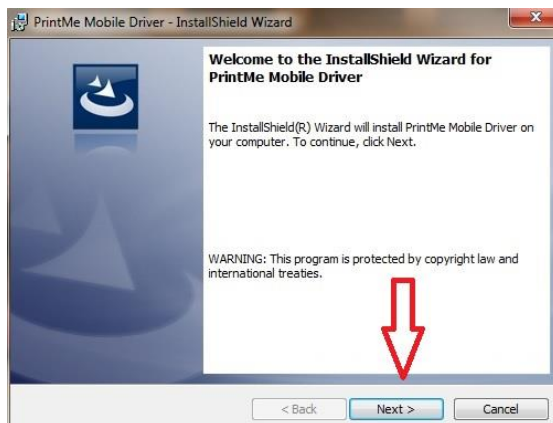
PrintMe Mobile Driver - InstallShield Wizard

Welcome to the InstallShield Wizard for PrintMe Mobile Driver

The InstallShield(R) Wizard will install PrintMe Mobile Driver on your computer. To continue, click Next.

WARNING: This program is protected by copyright law and international treaties.

< Back
Next >
Cancel